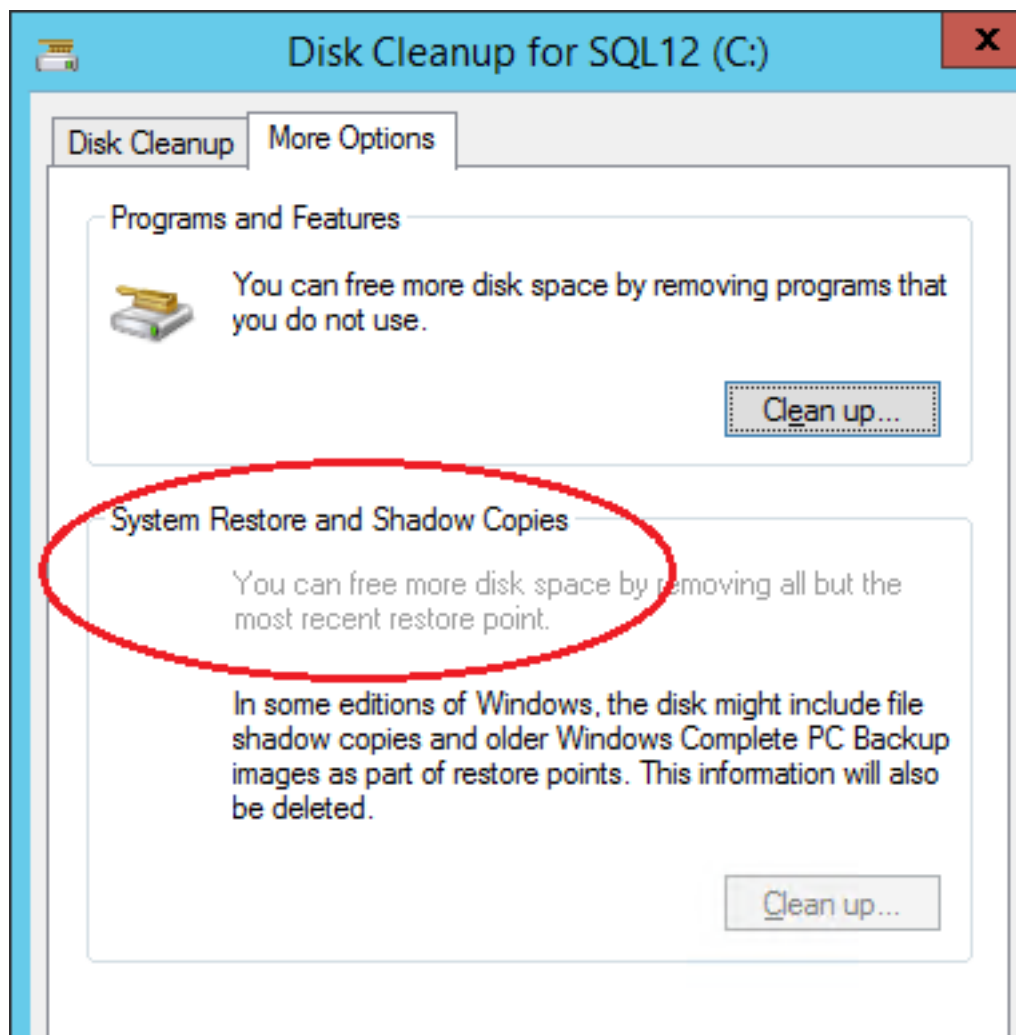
Disk Cleanup for SQL12 (C:)

x

Disk Cleanup

More Options

Programs and Features

You can free more disk space by removing programs that you do not use.

Clean up...

System Restore and Shadow Copies

You can free more disk space by removing all but the most recent restore point.

In some editions of Windows, the disk might include file shadow copies and older Windows Complete PC Backup images as part of restore points. This information will also be deleted.

Clean up...